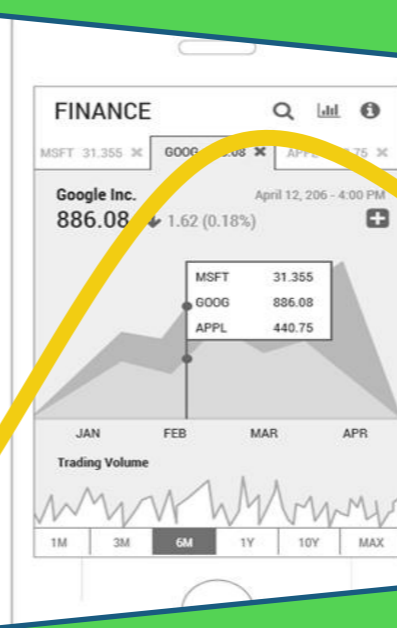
FINANCE

MSFT 31.355 ✖ GOOG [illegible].08 ✖ APP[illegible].75 ✖

Google Inc.
886.08 1.62 (0.18%)

April 12, 206 - 4:00 PM

| MSFT | 31.355 |
|---|---|
| GOOG | 886.08 |
| APPL | 440.75 |

JAN FEB MAR APR

Trading Volume

1M 3M 6M 1Y 10Y MAX